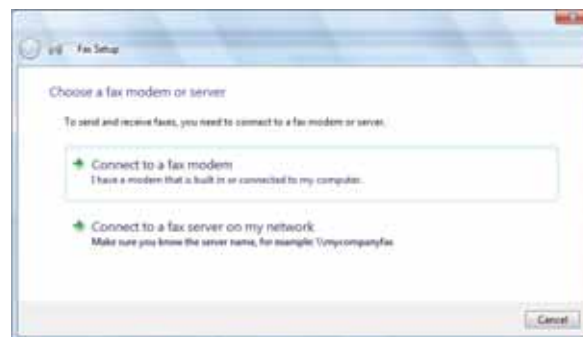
Fax Setup

Choose a fax modem or server

To send and receive faxes, you need to connect to a fax modem or server.

Connect to a fax modem
I have a modem that is built in or connected to my computer.

Connect to a fax server on my network
Make sure you know the server name, for example: \\mycompanyfax

Cancel